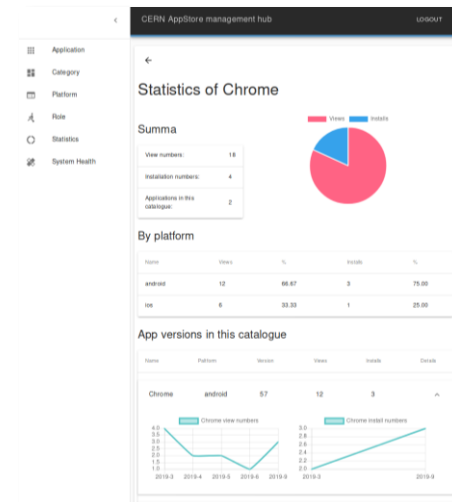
<

Application

Category

Platform

Role

Statistics

System Health

CERN AppStore management hub

LOGOUT

←

Statistics of Chrome

Summa

| View numbers: | 18 |
|---|---|
| Installation numbers: | 4 |
| Applications in this catalogue: | 2 |

Views Installs

By platform

| Name | Views | % | Installs | % |
|---|---|---|---|---|
| android | 12 | 66.67 | 3 | 75.00 |
| ios | 6 | 33.33 | 1 | 25.00 |

App versions in this catalogue

| Name | Platform | Version | Views | Installs | Details |
|---|---|---|---|---|---|
| Chrome | android | 57 | 12 | 3 | ^ |

Chrome view numbers

4.0
3.5
3.0
2.5
2.0
1.5
1.0

2019-3 2019-4 2019-5 2019-6 2019-9

Chrome install numbers

3.0
2.8
2.6
2.4
2.2
2.0

2019-3 2019-9